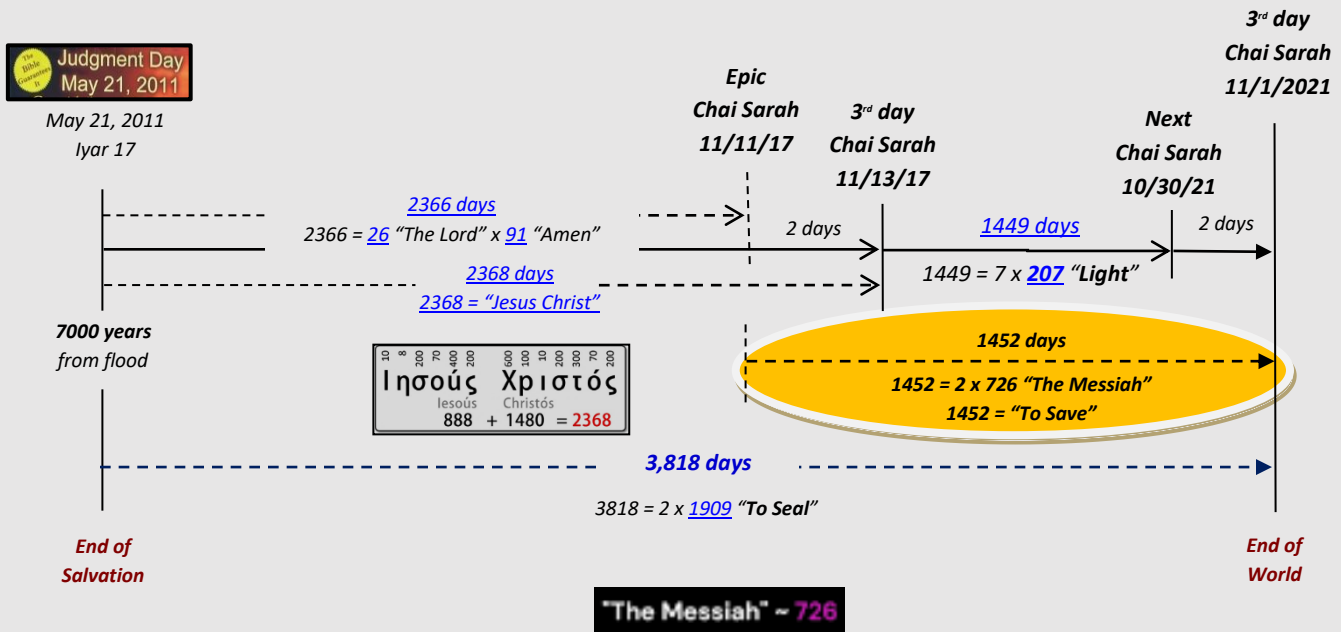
The Bible Guarantees It
Judgment Day
May 21, 2011

May 21, 2011
Iyar 17

Epic
Chai Sarah
11/11/17

3rd day
Chai Sarah
11/13/17

Next
Chai Sarah
10/30/21

3rd day
Chai Sarah
11/1/2021

2366 days
2366 = 26 "The Lord" x 91 "Amen"

2 days

1449 days

2 days

1449 = 7 x 207 "Light"

2368 days
2368 = "Jesus Christ"

7000 years
from flood

10 8 200 70 400 200 600 100 10 200 300 70 200
Ιησούς Χριστός
Iesoús Christós
888 + 1480 = 2368

1452 days
1452 = 2 x 726 "The Messiah"
1452 = "To Save"

3,818 days
3818 = 2 x 1909 "To Seal"

End of
Salvation

End of
World

"The Messiah" ~ 726